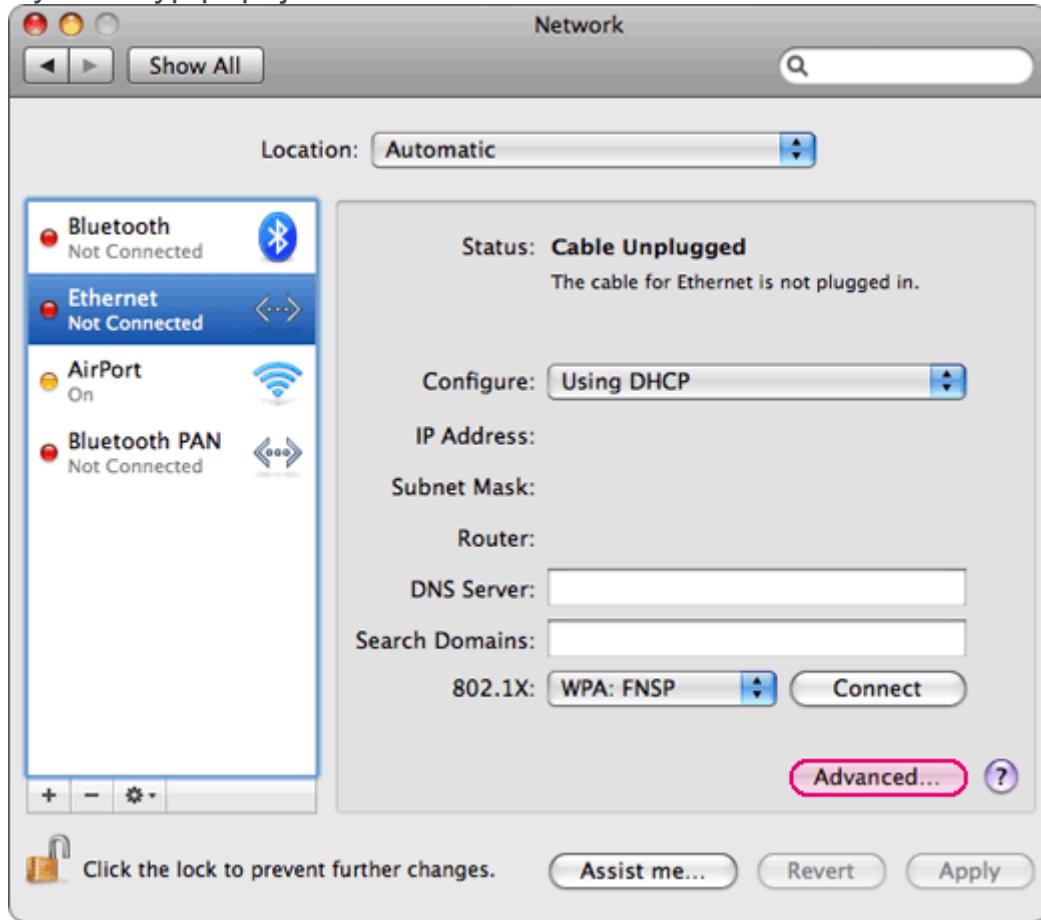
Network

Show All

Location: Automatic

Bluetooth
Not Connected

Ethernet
Not Connected

AirPort
On

Bluetooth PAN
Not Connected

Status: Cable Unplugged
The cable for Ethernet is not plugged in.

Configure: Using DHCP

IP Address:

Subnet Mask:

Router:

DNS Server:

Search Domains:

802.1X: WPA: FNSP

Connect

Advanced...

?

+ −

Click the lock to prevent further changes.

Assist me...

Revert

Apply